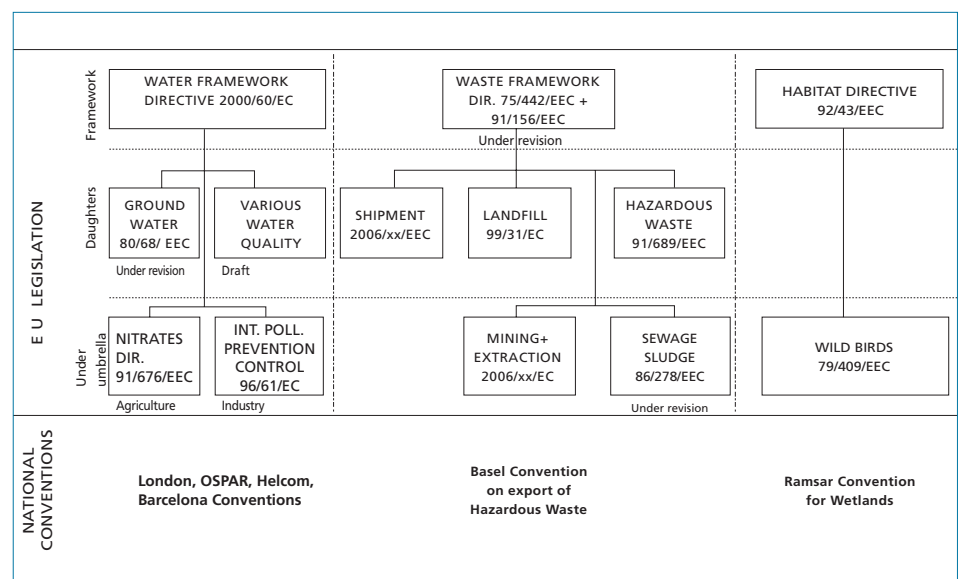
E U LEGISLATION

Framework

WATER FRAMEWORK DIRECTIVE 2000/60/EC

WASTE FRAMEWORK DIR. 75/442/EEC + 91/156/EEC

Under revision

HABITAT DIRECTIVE 92/43/EEC

Daughters

GROUND WATER 80/68/ EEC

Under revision

VARIOUS WATER QUALITY

Draft

SHIPMENT 2006/xx/EEC

LANDFILL 99/31/EC

HAZARDOUS WASTE 91/689/EEC

Under umbrella

NITRATES DIR. 91/676/EEC

Agriculture

INT. POLL. PREVENTION CONTROL 96/61/EC

Industry

MINING+ EXTRACTION 2006/xx/EC

SEWAGE SLUDGE 86/278/EEC

Under revision

WILD BIRDS 79/409/EEC

NATIONAL CONVENTIONS

London, OSPAR, Helcom, Barcelona Conventions

Basel Convention on export of Hazardous Waste

Ramsar Convention for Wetlands